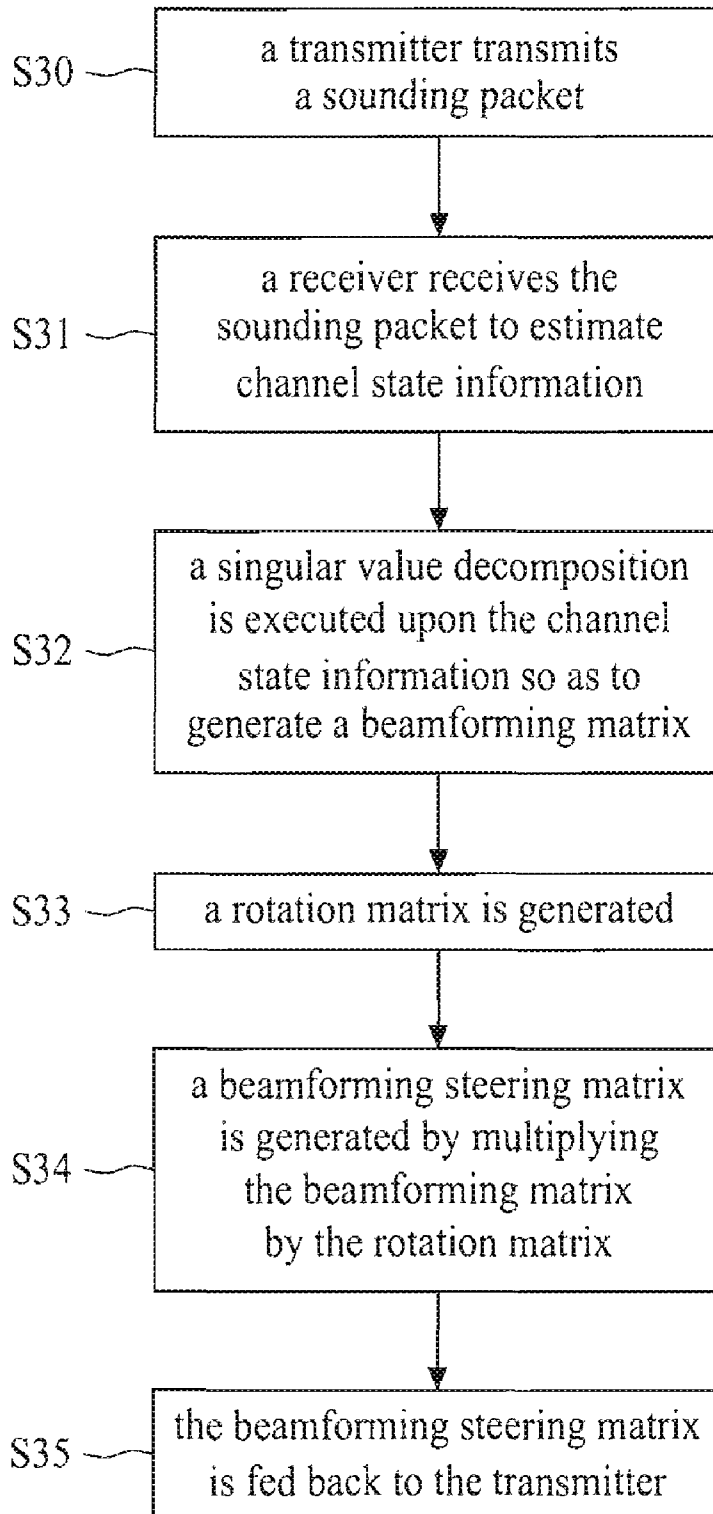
S30
a transmitter transmits a sounding packet

S31
a receiver receives the sounding packet to estimate channel state information

S32
a singular value decomposition is executed upon the channel state information so as to generate a beamforming matrix

S33
a rotation matrix is generated

S34
a beamforming steering matrix is generated by multiplying the beamforming matrix by the rotation matrix

S35
the beamforming steering matrix is fed back to the transmitter